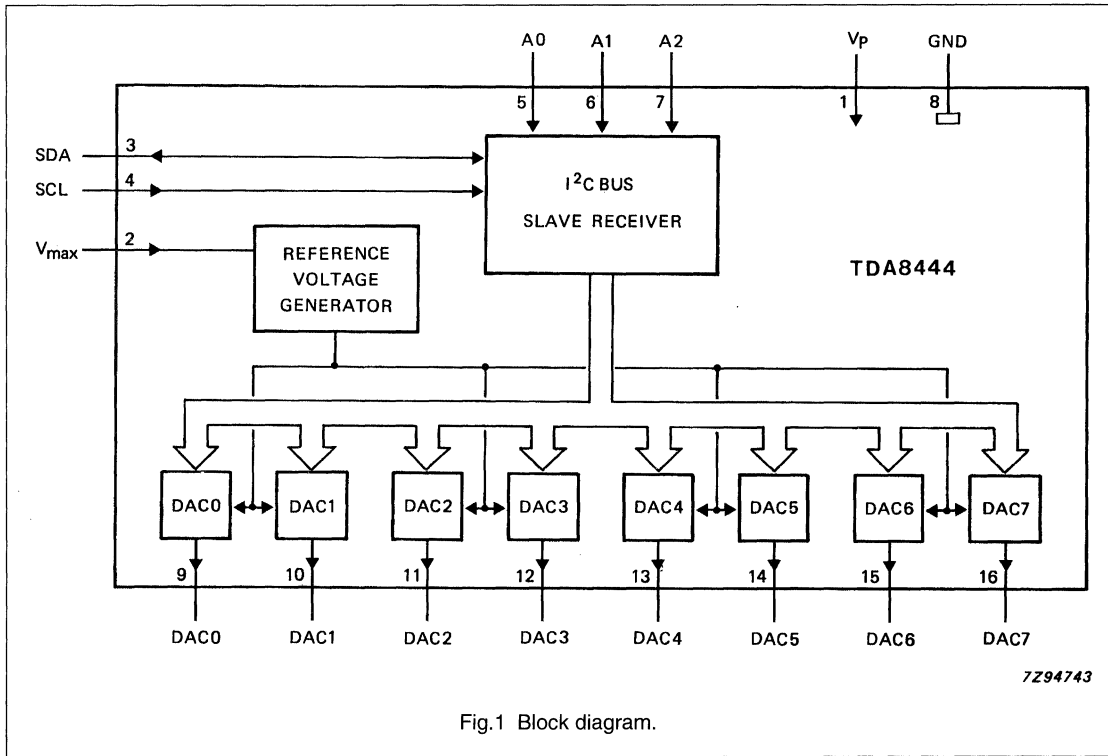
A0 A1 A2 $V_P$ GND

5 6 7 1 8

SDA 3
SCL 4
$V_{max}$ 2

$I^2C$ BUS
SLAVE RECEIVER

REFERENCE VOLTAGE GENERATOR

TDA8444

DAC0 DAC1 DAC2 DAC3 DAC4 DAC5 DAC6 DAC7

9 10 11 12 13 14 15 16

DAC0 DAC1 DAC2 DAC3 DAC4 DAC5 DAC6 DAC7

7Z94743

Fig.1 Block diagram.